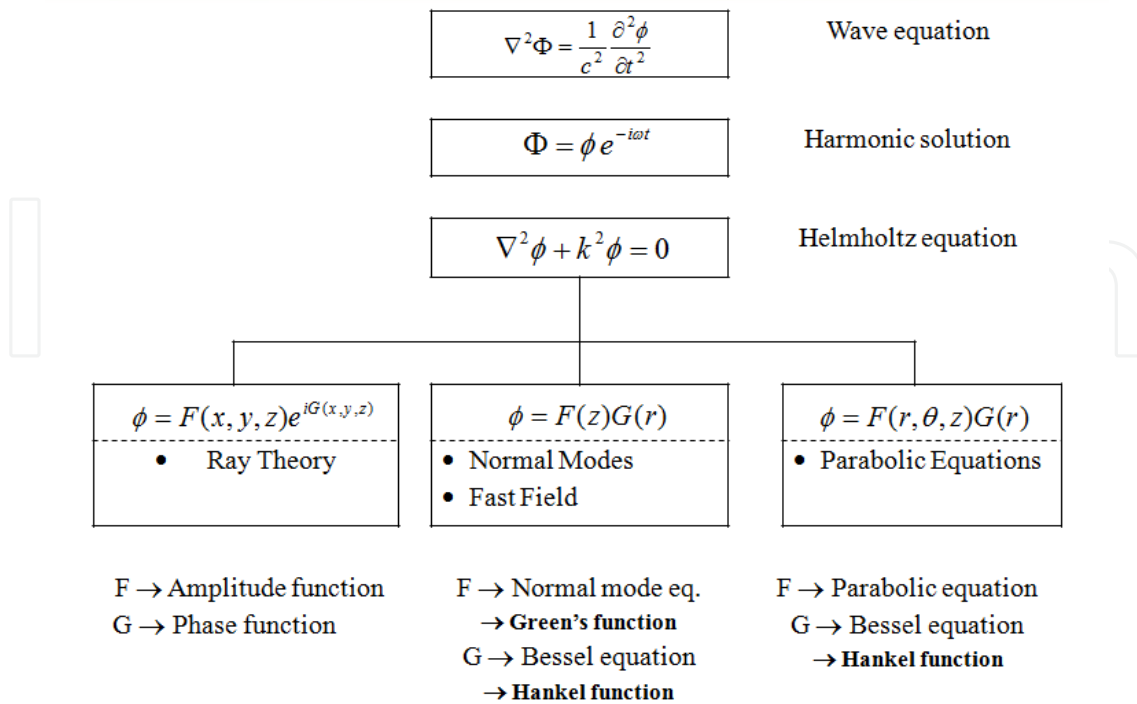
$\nabla^2\Phi = \frac{1}{c^2}\frac{\partial^2\phi}{\partial t^2}$

Wave equation

$\Phi = \phi e^{-i\omega t}$

Harmonic solution

$\nabla^2\phi + k^2\phi = 0$

Helmholtz equation

$\phi = F(x,y,z)e^{iG(x,y,z)}$

• Ray Theory

$\phi = F(z)G(r)$

• Normal Modes
• Fast Field

$\phi = F(r,\theta,z)G(r)$

• Parabolic Equations

F $\rightarrow$ Amplitude function
G $\rightarrow$ Phase function

F $\rightarrow$ Normal mode eq.
$\rightarrow$ Green's function
G $\rightarrow$ Bessel equation
$\rightarrow$ Hankel function

F $\rightarrow$ Parabolic equation
G $\rightarrow$ Bessel equation
$\rightarrow$ Hankel function